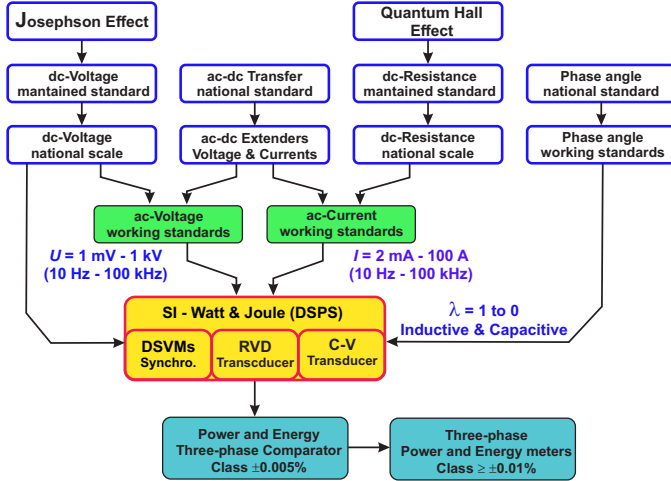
Josephson Effect

Quantum Hall Effect

dc-Voltage mantained standard

ac-dc Transfer national standard

dc-Resistance mantained standard

Phase angle national standard

dc-Voltage national scale

ac-dc Extenders Voltage & Currents

dc-Resistance national scale

Phase angle working standards

ac-Voltage working standards

ac-Current working standards

$U$ = 1 mV - 1 kV (10 Hz - 100 kHz)

$I$ = 2 mA - 100 A (10 Hz - 100 kHz)

SI - Watt & Joule (DSPS)

DSVMs Synchro.

RVD Transcducer

C-V Transducer

$\lambda$ = 1 to 0 Inductive & Capacitive

Power and Energy Three-phase Comparator Class ±0.005%

Three-phase Power and Energy meters Class ≥ ±0.01%